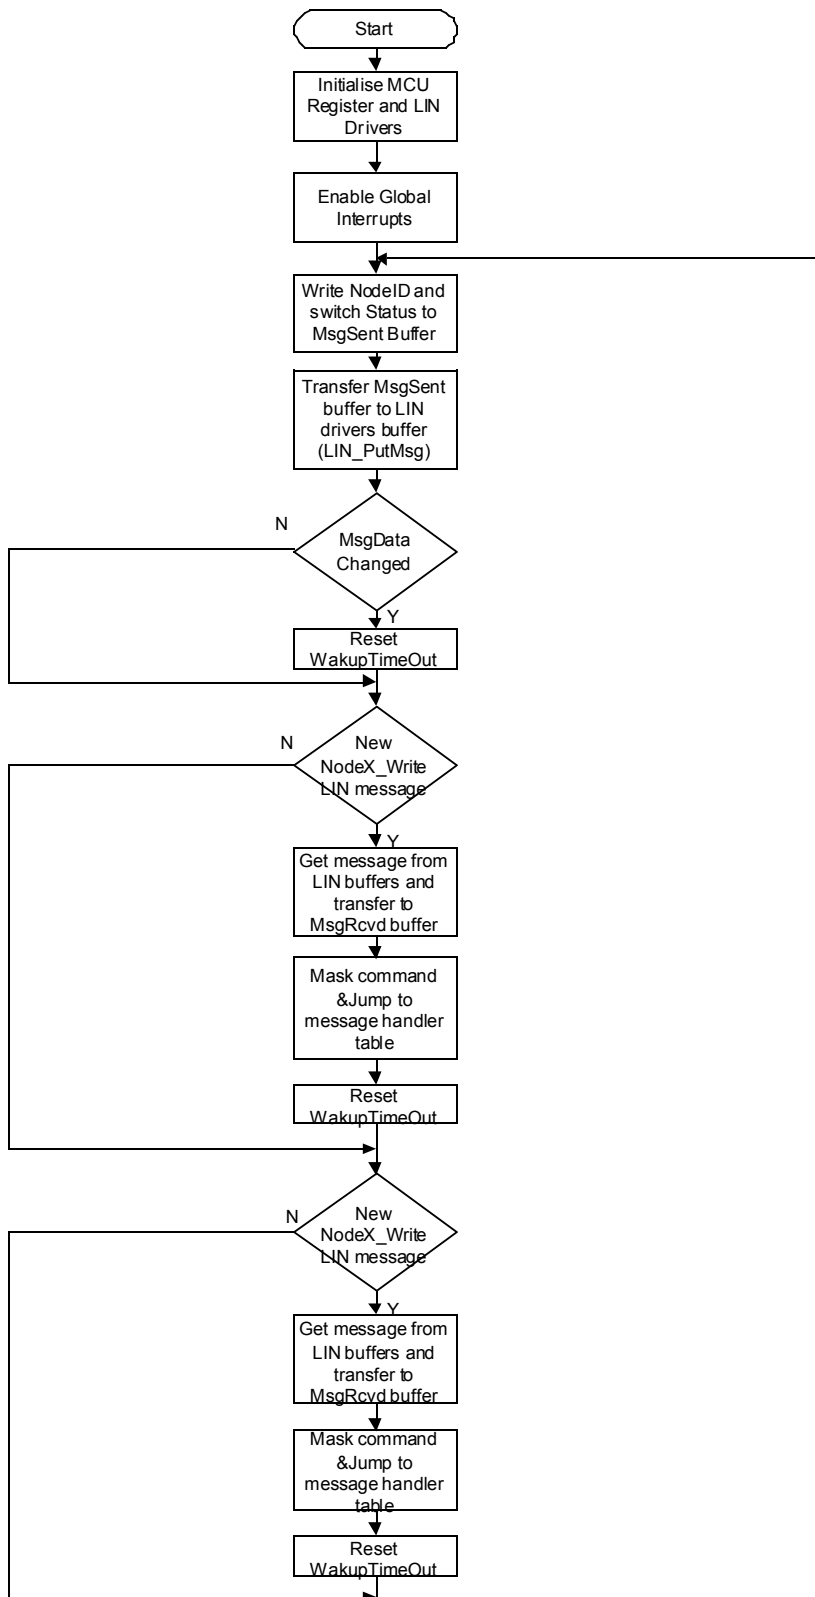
Start

Initialise MCU Register and LIN Drivers

Enable Global Interrupts

Write NodeID and switch Status to MsgSent Buffer

Transfer MsgSent buffer to LIN drivers buffer (LIN_PutMsg)

N

MsgData Changed

Y

Reset WakupTimeOut

N

New NodeX_Write LIN message

Y

Get message from LIN buffers and transfer to MsgRcvd buffer

Mask command &Jump to message handler table

Reset WakupTimeOut

N

New NodeX_Write LIN message

Y

Get message from LIN buffers and transfer to MsgRcvd buffer

Mask command &Jump to message handler table

Reset WakupTimeOut